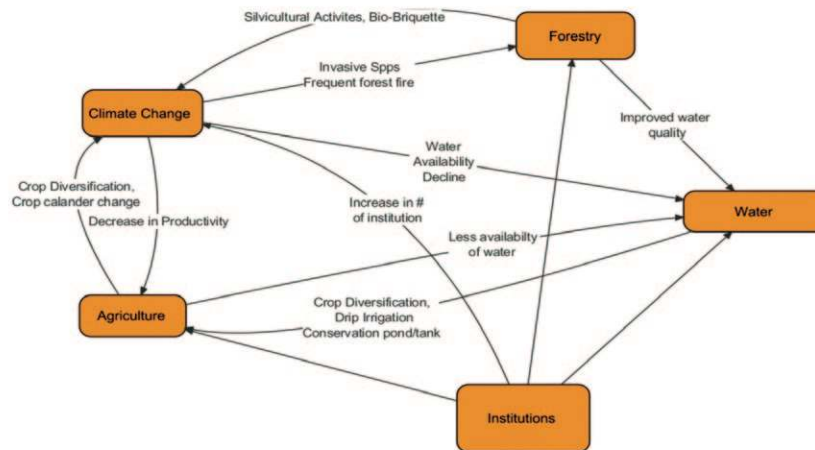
Silvicultural Activites, Bio-Briquette

Forestry

Invasive Spps
Frequent forest fire

Climate Change

Improved water quality

Water Availability Decline

Crop Diversification, Crop calander change

Increase in # of institution

Water

Decrease in Productivity

Less availabilty of water

Agriculture

Crop Diversification, Drip Irrigation Conservation pond/tank

Institutions